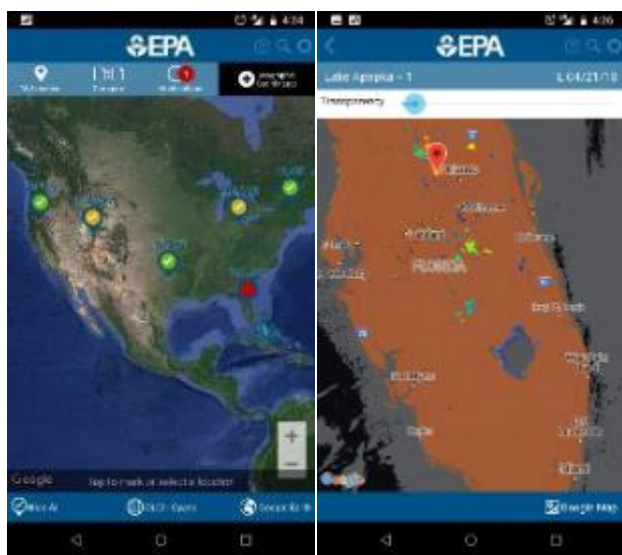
4:34

EPA

My Locations

Favorites

Notifications

1

Add Location

Google

Tap to mark or select a location

View All

OLCI - Cyano

Google Earth

4:36

EPA

Lake Apopka - 1

04/21/18

Transparency

FLORIDA

Google

Google Map